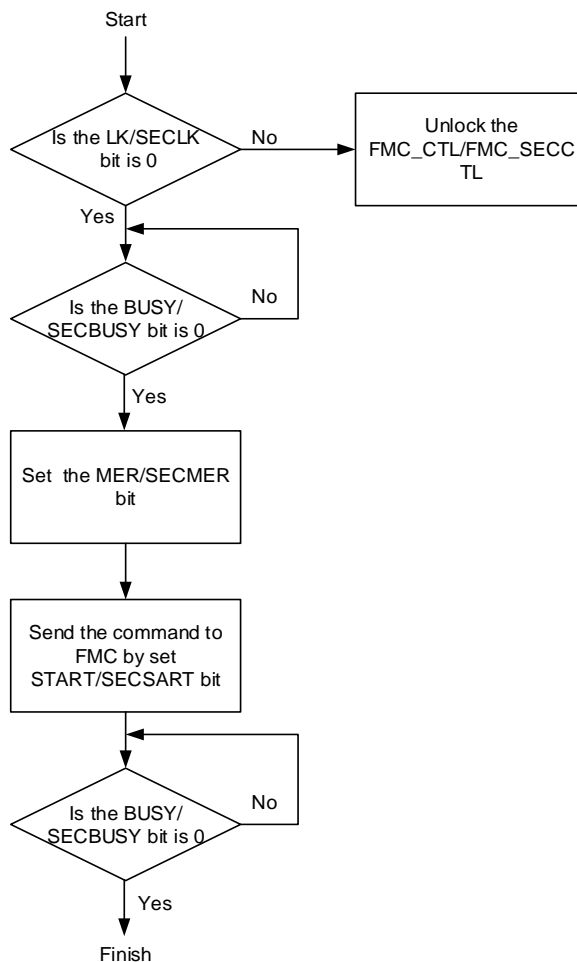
Start

Is the LK/SECLK bit is 0

No

Unlock the FMC_CTL/FMC_SECCTL

Yes

Is the BUSY/ SECBUSY bit is 0

No

Yes

Set the MER/SECMER bit

Send the command to FMC by set START/SECSART bit

Is the BUSY/ SECBUSY bit is 0

No

Yes

Finish